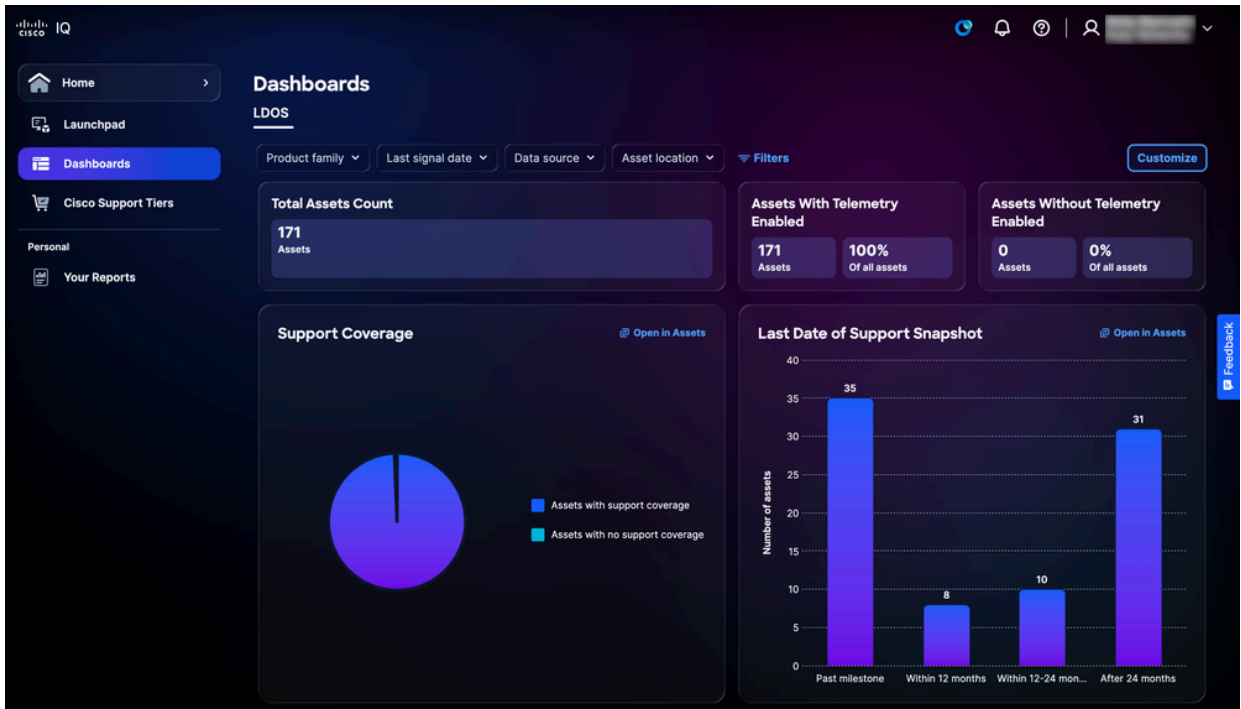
cisco IQ

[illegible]

Home

Launchpad

Dashboards

Cisco Support Tiers

Personal

Your Reports

Dashboards

LDOS

Product family

Last signal date

Data source

Asset location

Filters

Customize

Total Assets Count

171
Assets

Assets With Telemetry Enabled

171
Assets

100%
Of all assets

Assets Without Telemetry Enabled

0
Assets

0%
Of all assets

Support Coverage

Open in Assets

Assets with support coverage

Assets with no support coverage

Last Date of Support Snapshot

Open in Assets

| Past milestone | Within 12 months | Within 12-24 mon... | After 24 months |
|---|---|---|---|
| 35 | 8 | 10 | 31 |

Number of assets

40
35
30
25
20
15
10
5
0

Feedback